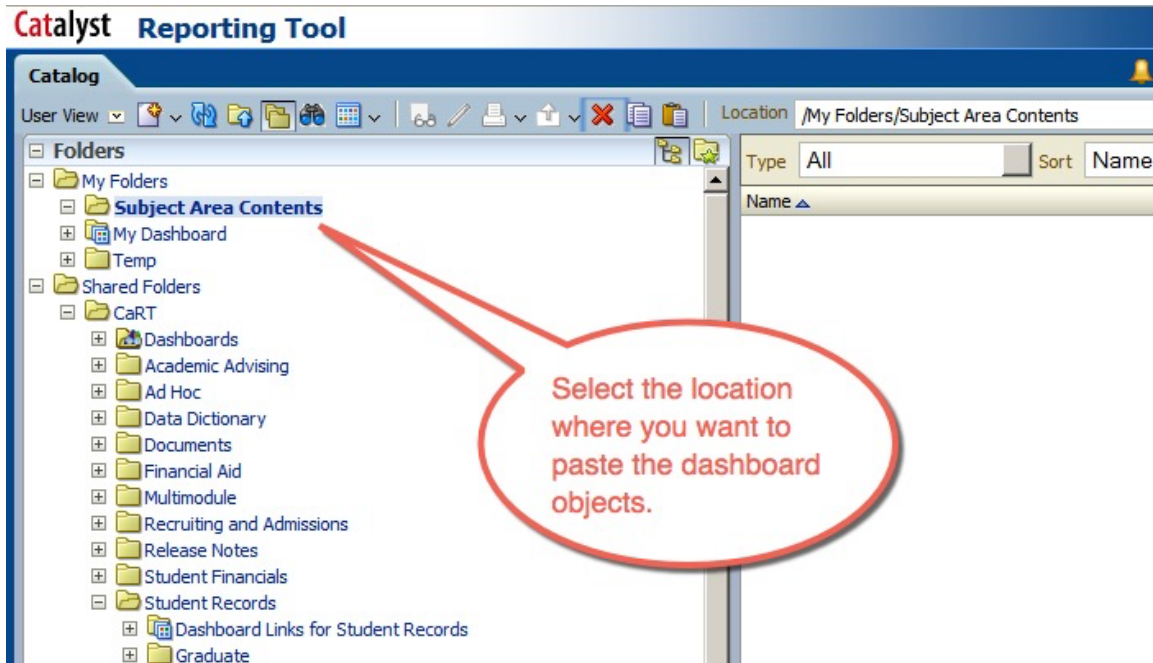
Catalyst Reporting Tool

Catalog

User View

Location /My Folders/Subject Area Contents

Folders

My Folders
Subject Area Contents
My Dashboard
Temp
Shared Folders
CaRT
Dashboards
Academic Advising
Ad Hoc
Data Dictionary
Documents
Financial Aid
Multimodule
Recruiting and Admissions
Release Notes
Student Financials
Student Records
Dashboard Links for Student Records
Graduate

Type All

Sort Name

Name

Select the location where you want to paste the dashboard objects.